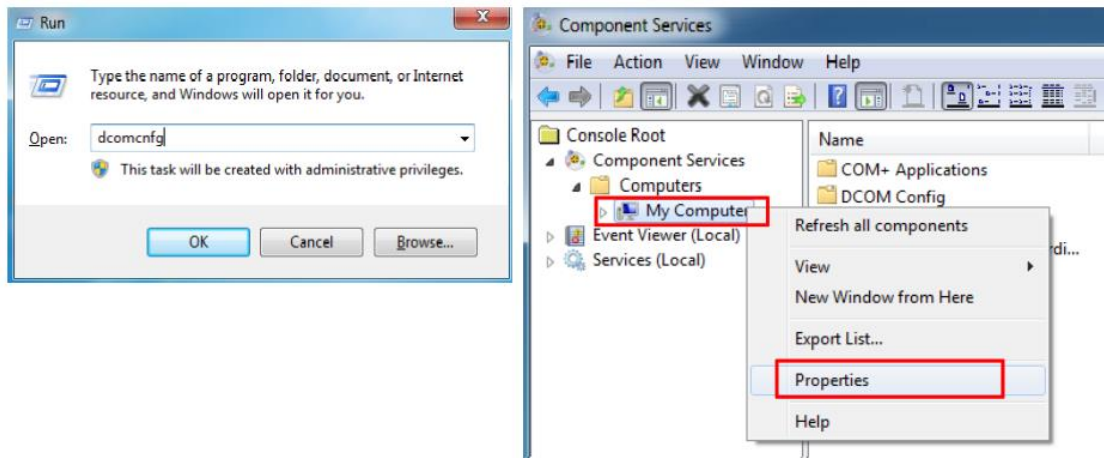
Run

Type the name of a program, folder, document, or Internet resource, and Windows will open it for you.

Open: dcomcnfg

This task will be created with administrative privileges.

OK Cancel Browse...

Component Services

File Action View Window Help

Console Root
Component Services
Computers
My Computer
Event Viewer (Local)
Services (Local)

Name
COM+ Applications
DCOM Config
rdi...

Refresh all components
View
New Window from Here
Export List...
Properties
Help